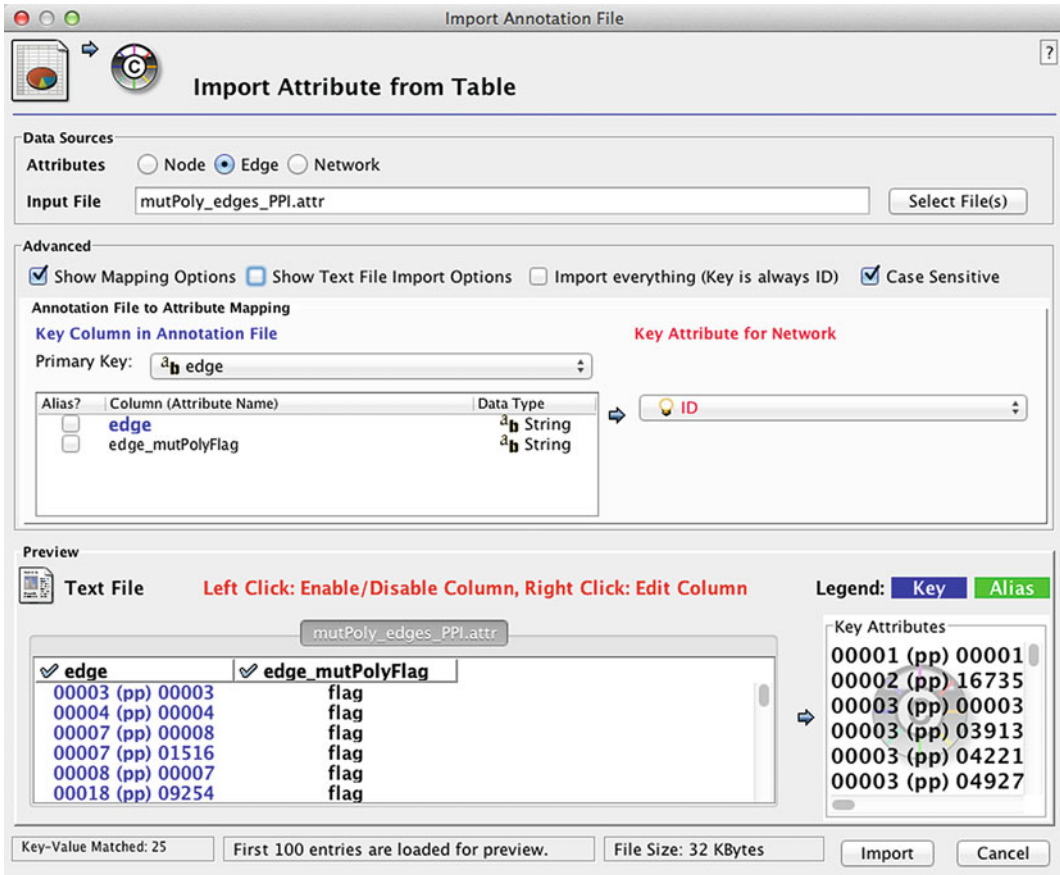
Import Annotation File

Import Attribute from Table

?

Data Sources

Attributes Node Edge Network

Input File mutPoly_edges_PPI.attr

Select File(s)

Advanced

Show Mapping Options Show Text File Import Options Import everything (Key is always ID) Case Sensitive

Annotation File to Attribute Mapping

Key Column in Annotation File

Key Attribute for Network

Primary Key: edge

| Alias? | Column (Attribute Name) | Data Type |
|---|---|---|
| | edge | String |
| | edge_mutPolyFlag | String |

ID

Preview

Text File

Left Click: Enable/Disable Column, Right Click: Edit Column

Legend: Key Alias

mutPoly_edges_PPI.attr

| edge | edge_mutPolyFlag |
|---|---|
| 00003 (pp) 00003 | flag |
| 00004 (pp) 00004 | flag |
| 00007 (pp) 00008 | flag |
| 00007 (pp) 01516 | flag |
| 00008 (pp) 00007 | flag |
| 00018 (pp) 09254 | flag |

Key Attributes

00001 (pp) 00001
00002 (pp) 16735
00003 (pp) 00003
00003 (pp) 03913
00003 (pp) 04221
00003 (pp) 04927

Key-Value Matched: 25

First 100 entries are loaded for preview.

File Size: 32 KBytes

Import

Cancel